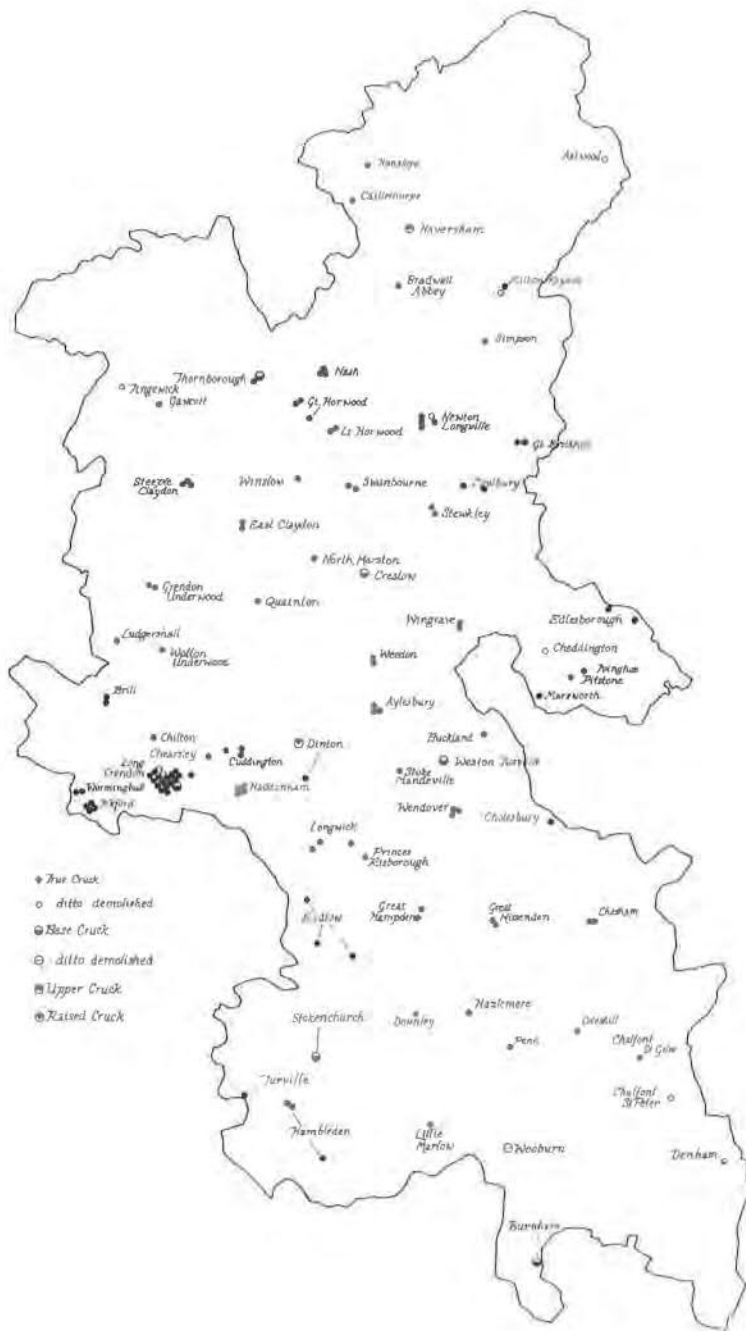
Hanslope
Castlethorpe
Astwood
Haversham
Bradwell Abbey
Milton Keynes
Simpson
Thornborough
Tingewick
Gawcott
Nash
Gt. Horwood
Lt. Horwood
Newton Longville
Gt. Brickhill
Steeple Claydon
Winslow
Swanbourne
Soulbury
Stewkley
East Claydon
North Marston
Creslow
Grendon Underwood
Quainton
Wingrave
Edlesborough
Ludgershall
Wotton Underwood
Weedon
Cheddington
Pitstone
Marsworth
Brill
Aylesbury
Chilton
Chearsley
Long Crendon
Cuddington
Dinton
Buckland
Weston Turville
Worminghall
Ickford
Haddenham
Stoke Mandeville
Wendover
Cholesbury
Longwick
Princes Risborough
Bledlow
Great Hampden
Great Missenden
Chesham
Stokenchurch
Downley
Hazlemere
Penn
Coleshill
Chalfont St Giles
Turville
Chalfont St Peter
Hambleden
Little Marlow
Wooburn
Denham
Burnham
True Cruck
ditto demolished
Base Cruck
ditto demolished
Upper Cruck
Raised Cruck